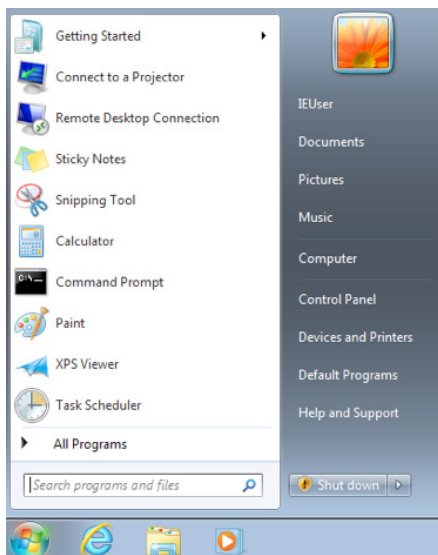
Getting Started
Connect to a Projector
Remote Desktop Connection
Sticky Notes
Snipping Tool
Calculator
Command Prompt
Paint
XPS Viewer
Task Scheduler
All Programs
Search programs and files

IEUser
Documents
Pictures
Music
Computer
Control Panel
Devices and Printers
Default Programs
Help and Support
Shut down